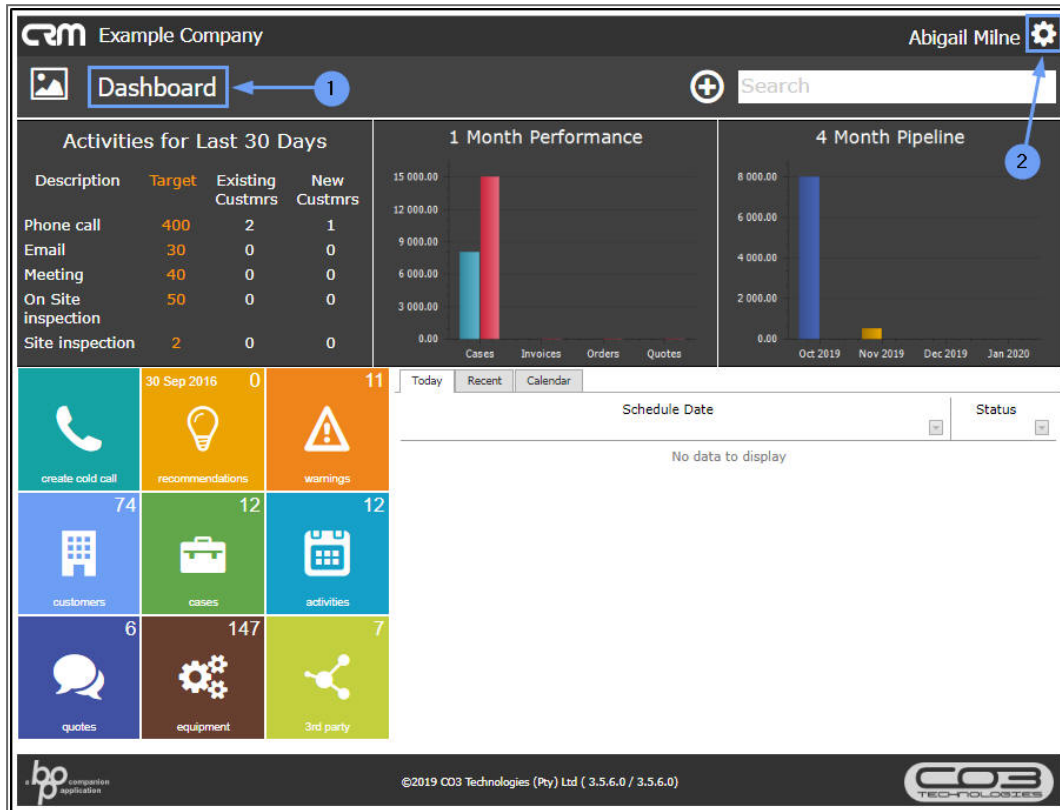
CRM Example Company

Abigail Milne

Dashboard

1

Search

2

Activities for Last 30 Days

| Description | Target | Existing Custmrs | New Custmrs |
|---|---|---|---|
| Phone call | 400 | 2 | 1 |
| Email | 30 | 0 | 0 |
| Meeting | 40 | 0 | 0 |
| On Site inspection | 50 | 0 | 0 |
| Site inspection | 2 | 0 | 0 |

1 Month Performance

15 000.00
12 000.00
9 000.00
6 000.00
3 000.00
0.00

Cases Invoices Orders Quotes

4 Month Pipeline

8 000.00
6 000.00
4 000.00
2 000.00
0.00

Oct 2019 Nov 2019 Dec 2019 Jan 2020

create cold call

30 Sep 2016 0
recommendations

11
warnings

74
customers

12
cases

12
activities

6
quotes

147
equipment

7
3rd party

Today Recent Calendar

Schedule Date

Status

No data to display

a bp companion application

©2019 C03 Technologies (Pty) Ltd ( 3.5.6.0 / 3.5.6.0)

CO3 TECHNOLOGIES